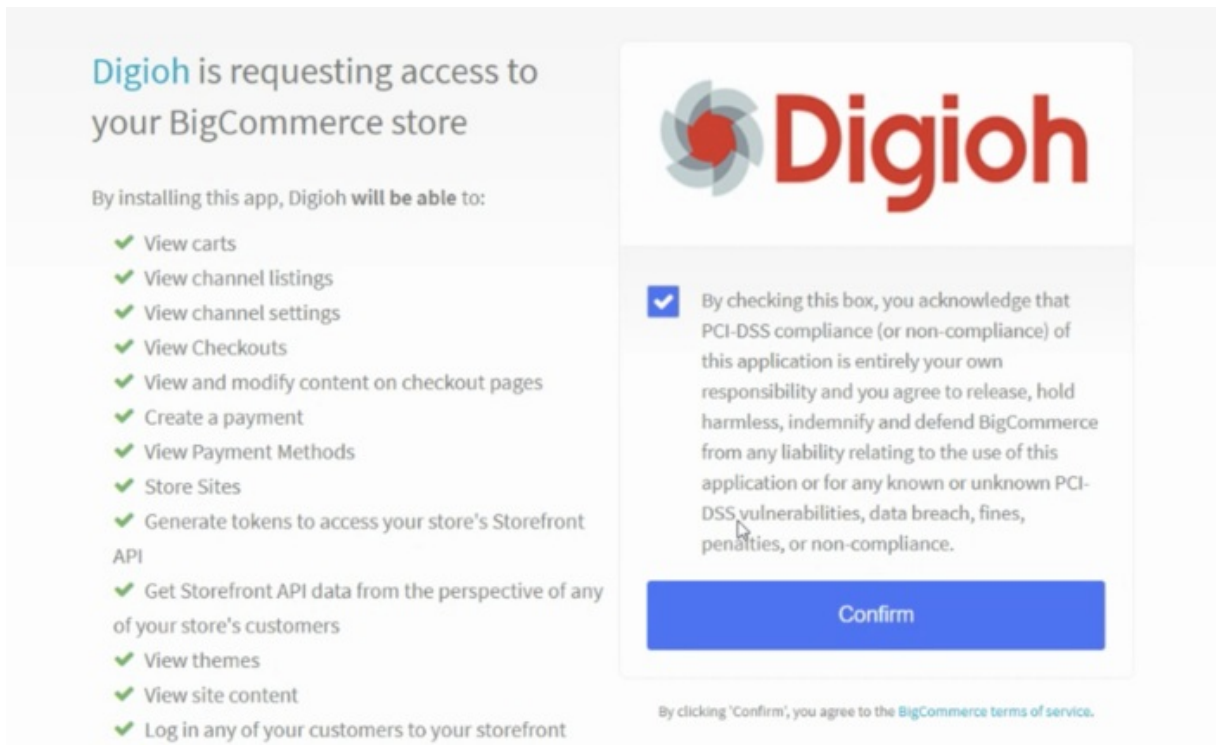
Digioh is requesting access to your BigCommerce store

By installing this app, Digioh **will be able** to:

- View carts
- View channel listings
- View channel settings
- View Checkouts
- View and modify content on checkout pages
- Create a payment
- View Payment Methods
- Store Sites
- Generate tokens to access your store's Storefront API
- Get Storefront API data from the perspective of any of your store's customers
- View themes
- View site content
- Log in any of your customers to your storefront

Digioh

By checking this box, you acknowledge that PCI-DSS compliance (or non-compliance) of this application is entirely your own responsibility and you agree to release, hold harmless, indemnify and defend BigCommerce from any liability relating to the use of this application or for any known or unknown PCI-DSS vulnerabilities, data breach, fines, penalties, or non-compliance.

Confirm

By clicking 'Confirm', you agree to the BigCommerce terms of service.